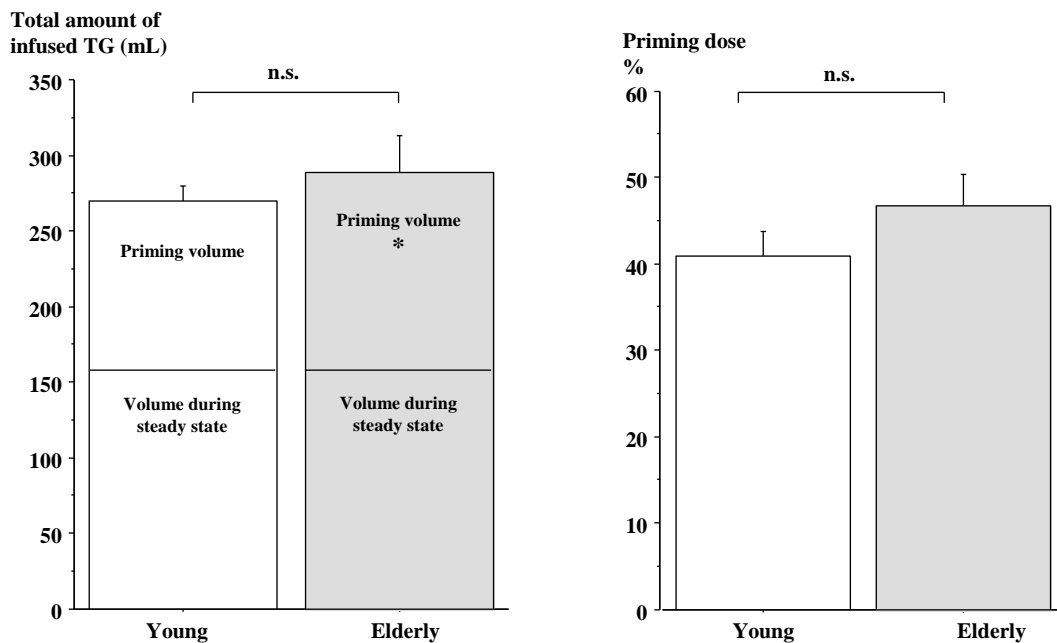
Total amount of infused TG (mL)

n.s.

350
300
250
200
150
100
50
0

Priming volume

Volume during steady state

Priming volume
*

Volume during steady state

Young
Elderly

Priming dose
%

n.s.

60
50
40
30
20
10
0

Young
Elderly